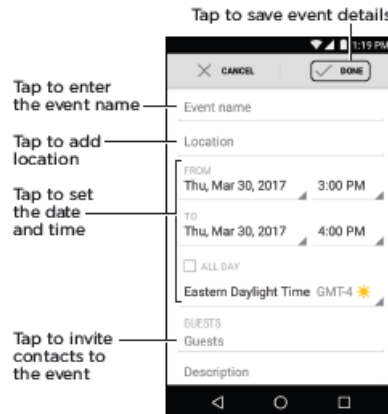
Tap to save event details

1:19 PM

CANCEL

DONE

Tap to enter the event name

Event name

Tap to add location

Location

Tap to set the date and time

FROM

Thu, Mar 30, 2017

3:00 PM

TO

Thu, Mar 30, 2017

4:00 PM

ALL DAY

Eastern Daylight Time GMT-4

Tap to invite contacts to the event

GUESTS

Guests

Description